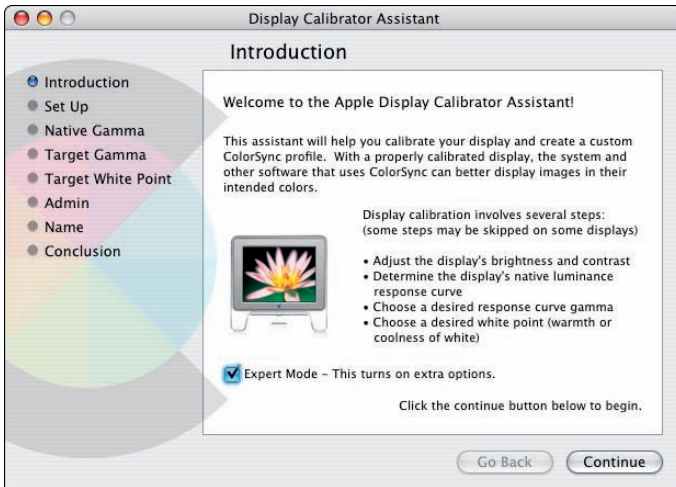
Display Calibrator Assistant

Introduction

Introduction
Set Up
Native Gamma
Target Gamma
Target White Point
Admin
Name
Conclusion

Welcome to the Apple Display Calibrator Assistant!

This assistant will help you calibrate your display and create a custom ColorSync profile. With a properly calibrated display, the system and other software that uses ColorSync can better display images in their intended colors.

Display calibration involves several steps: (some steps may be skipped on some displays)

• Adjust the display's brightness and contrast
• Determine the display's native luminance response curve
• Choose a desired response curve gamma
• Choose a desired white point (warmth or coolness of white)

Expert Mode - This turns on extra options.

Click the continue button below to begin.

Go Back
Continue